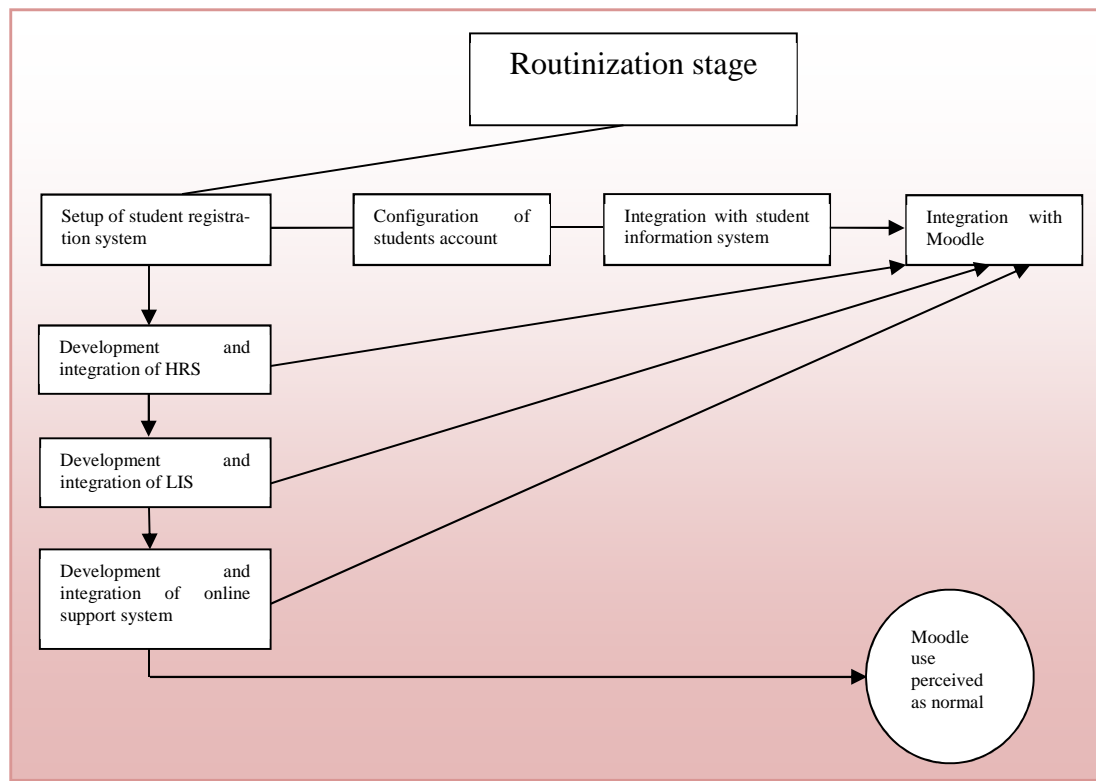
Routinization stage

Setup of student registration system

Configuration of students account

Integration with student information system

Integration with Moodle

Development and integration of HRS

Development and integration of LIS

Development and integration of online support system

Moodle use perceived as normal